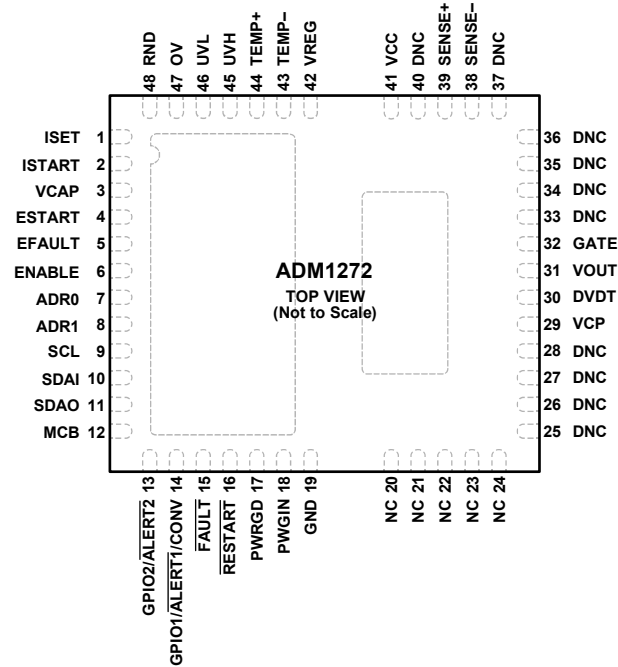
48 RND
47 OV
46 UVL
45 UVH
44 TEMP+
43 TEMP–
42 VREG
41 VCC
40 DNC
39 SENSE+
38 SENSE–
37 DNC

ISET 1
ISTART 2
VCAP 3
ESTART 4
EFAULT 5
ENABLE 6
ADR0 7
ADR1 8
SCL 9
SDAI 10
SDAO 11
MCB 12

ADM1272
TOP VIEW
(Not to Scale)

36 DNC
35 DNC
34 DNC
33 DNC
32 GATE
31 VOUT
30 DVDT
29 VCP
28 DNC
27 DNC
26 DNC
25 DNC

GPIO2/$\overline{\text{ALERT2}}$ 13
GPIO1/$\overline{\text{ALERT1}}$/CONV 14
$\overline{\text{FAULT}}$ 15
$\overline{\text{RESTART}}$ 16
PWRGD 17
PWGIN 18
GND 19
NC 20
NC 21
NC 22
NC 23
NC 24